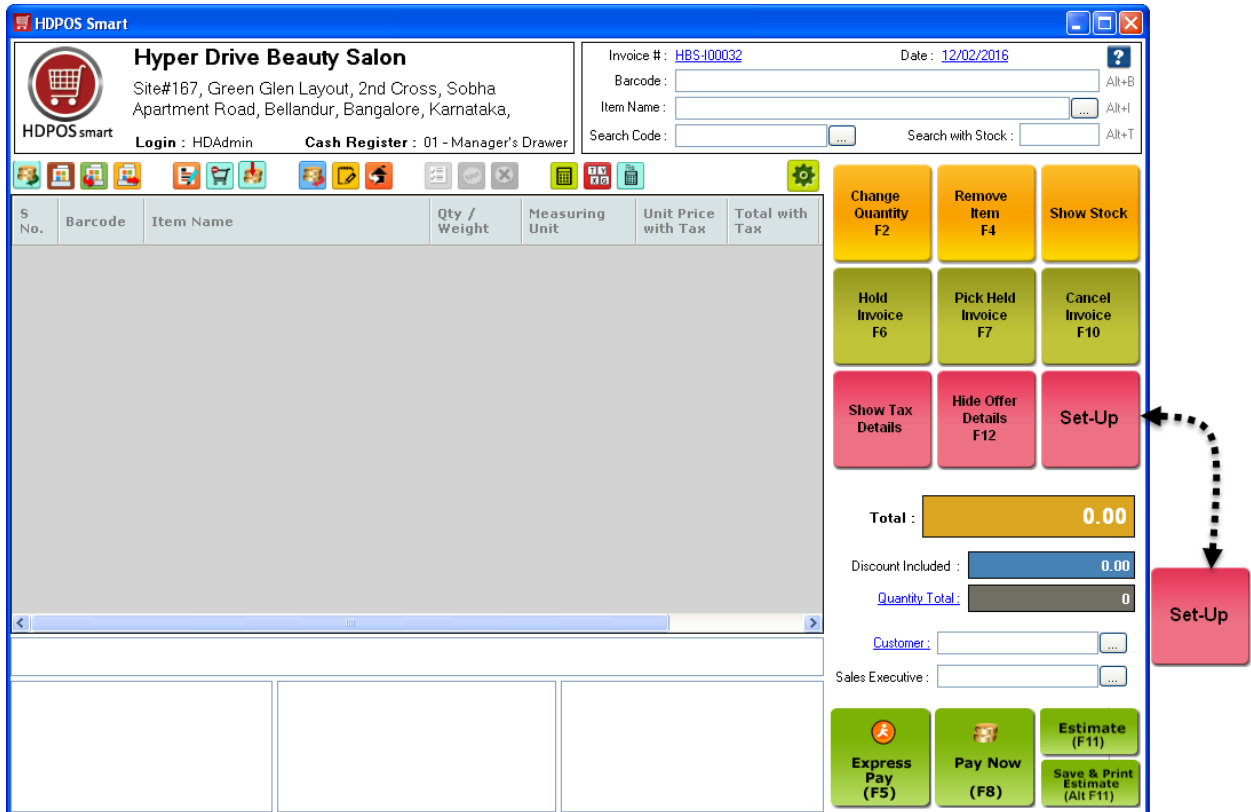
HDPOS Smart

HDPOS smart

Hyper Drive Beauty Salon

Site#167, Green Glen Layout, 2nd Cross, Sobha Apartment Road, Bellandur, Bangalore, Karnataka,

Login : HDAdmin Cash Register : 01 - Manager's Drawer

Invoice # : HBS-I00032 Date : 12/02/2016

Barcode : Alt+B

Item Name : ... Alt+I

Search Code : ... Search with Stock : Alt+T

| S No. | Barcode | Item Name | Qty / Weight | Measuring Unit | Unit Price with Tax | Total with Tax |
|---|---|---|---|---|---|---|

Change Quantity F2

Remove Item F4

Show Stock

Hold Invoice F6

Pick Held Invoice F7

Cancel Invoice F10

Show Tax Details

Hide Offer Details F12

Set-Up

Set-Up

Total : 0.00

Discount Included : 0.00

Quantity Total : 0

Customer : ...

Sales Executive : ...

Express Pay (F5)

Pay Now (F8)

Estimate (F11)

Save & Print Estimate (Alt F11)